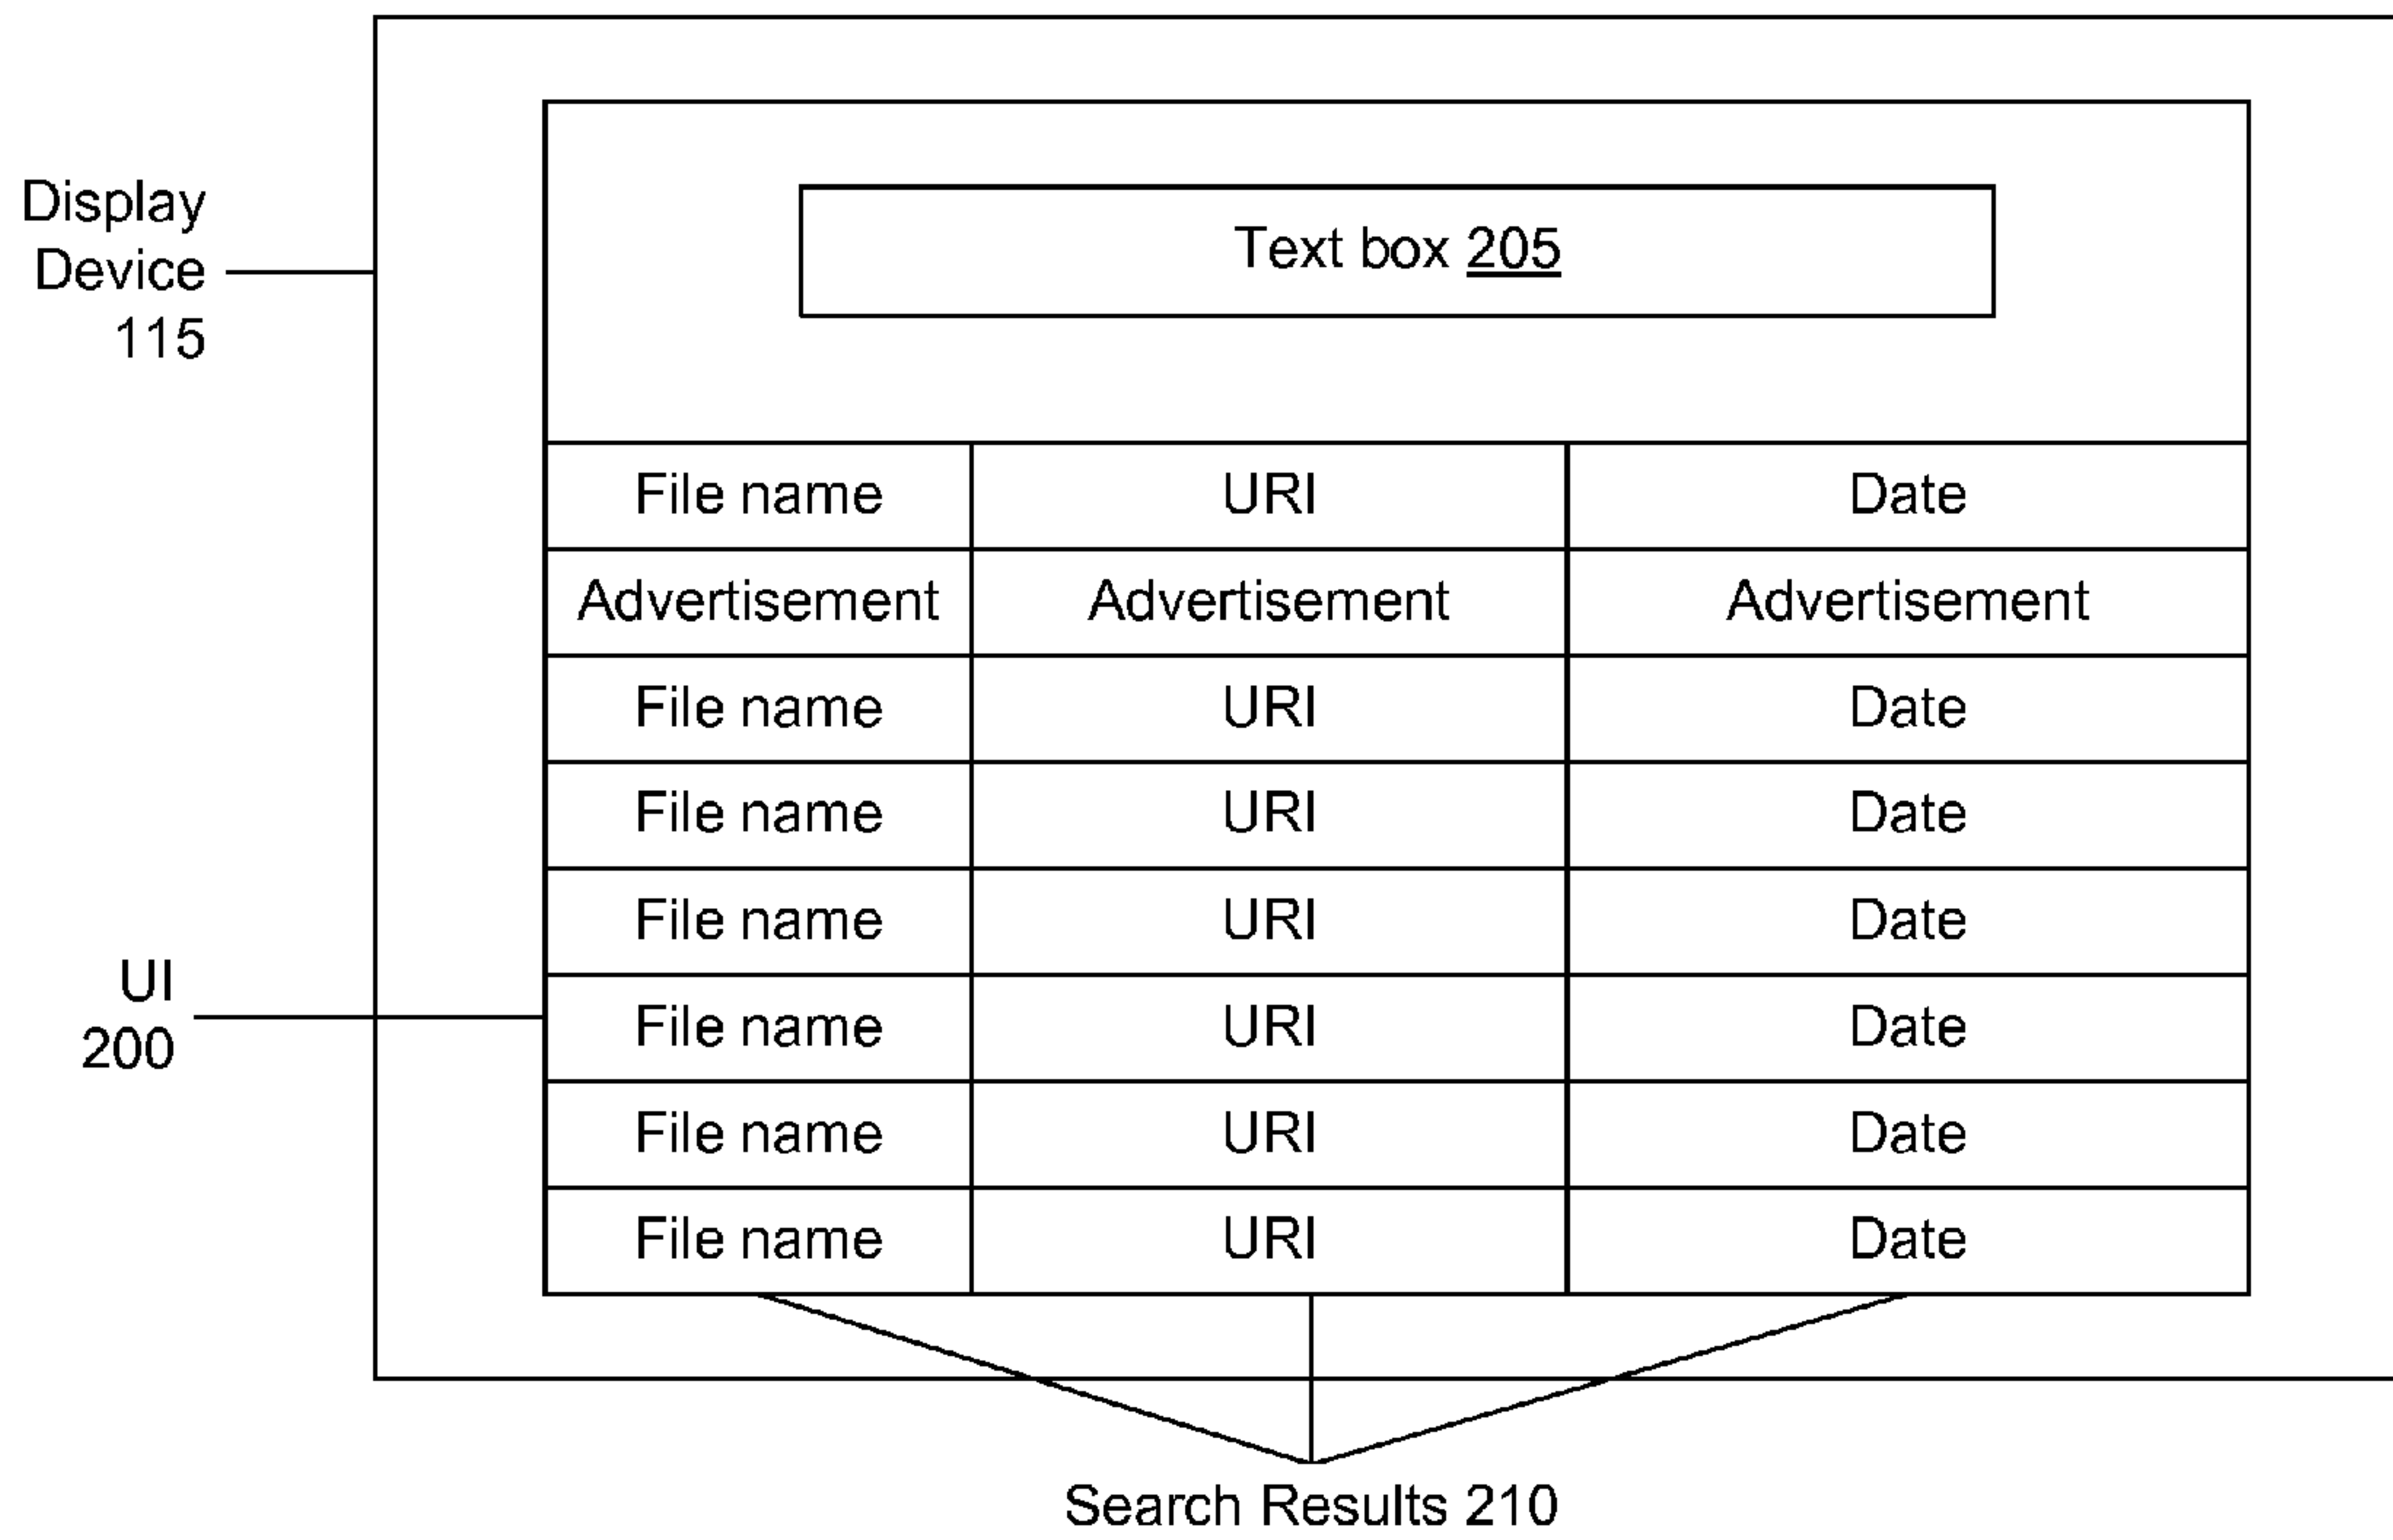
Display Device 115

Text box 205

| File name | URI | Date |
|---|---|---|
| Advertisement | Advertisement | Advertisement |
| File name | URI | Date |
| File name | URI | Date |
| File name | URI | Date |
| File name | URI | Date |
| File name | URI | Date |
| File name | URI | Date |

UI 200

Search Results 210